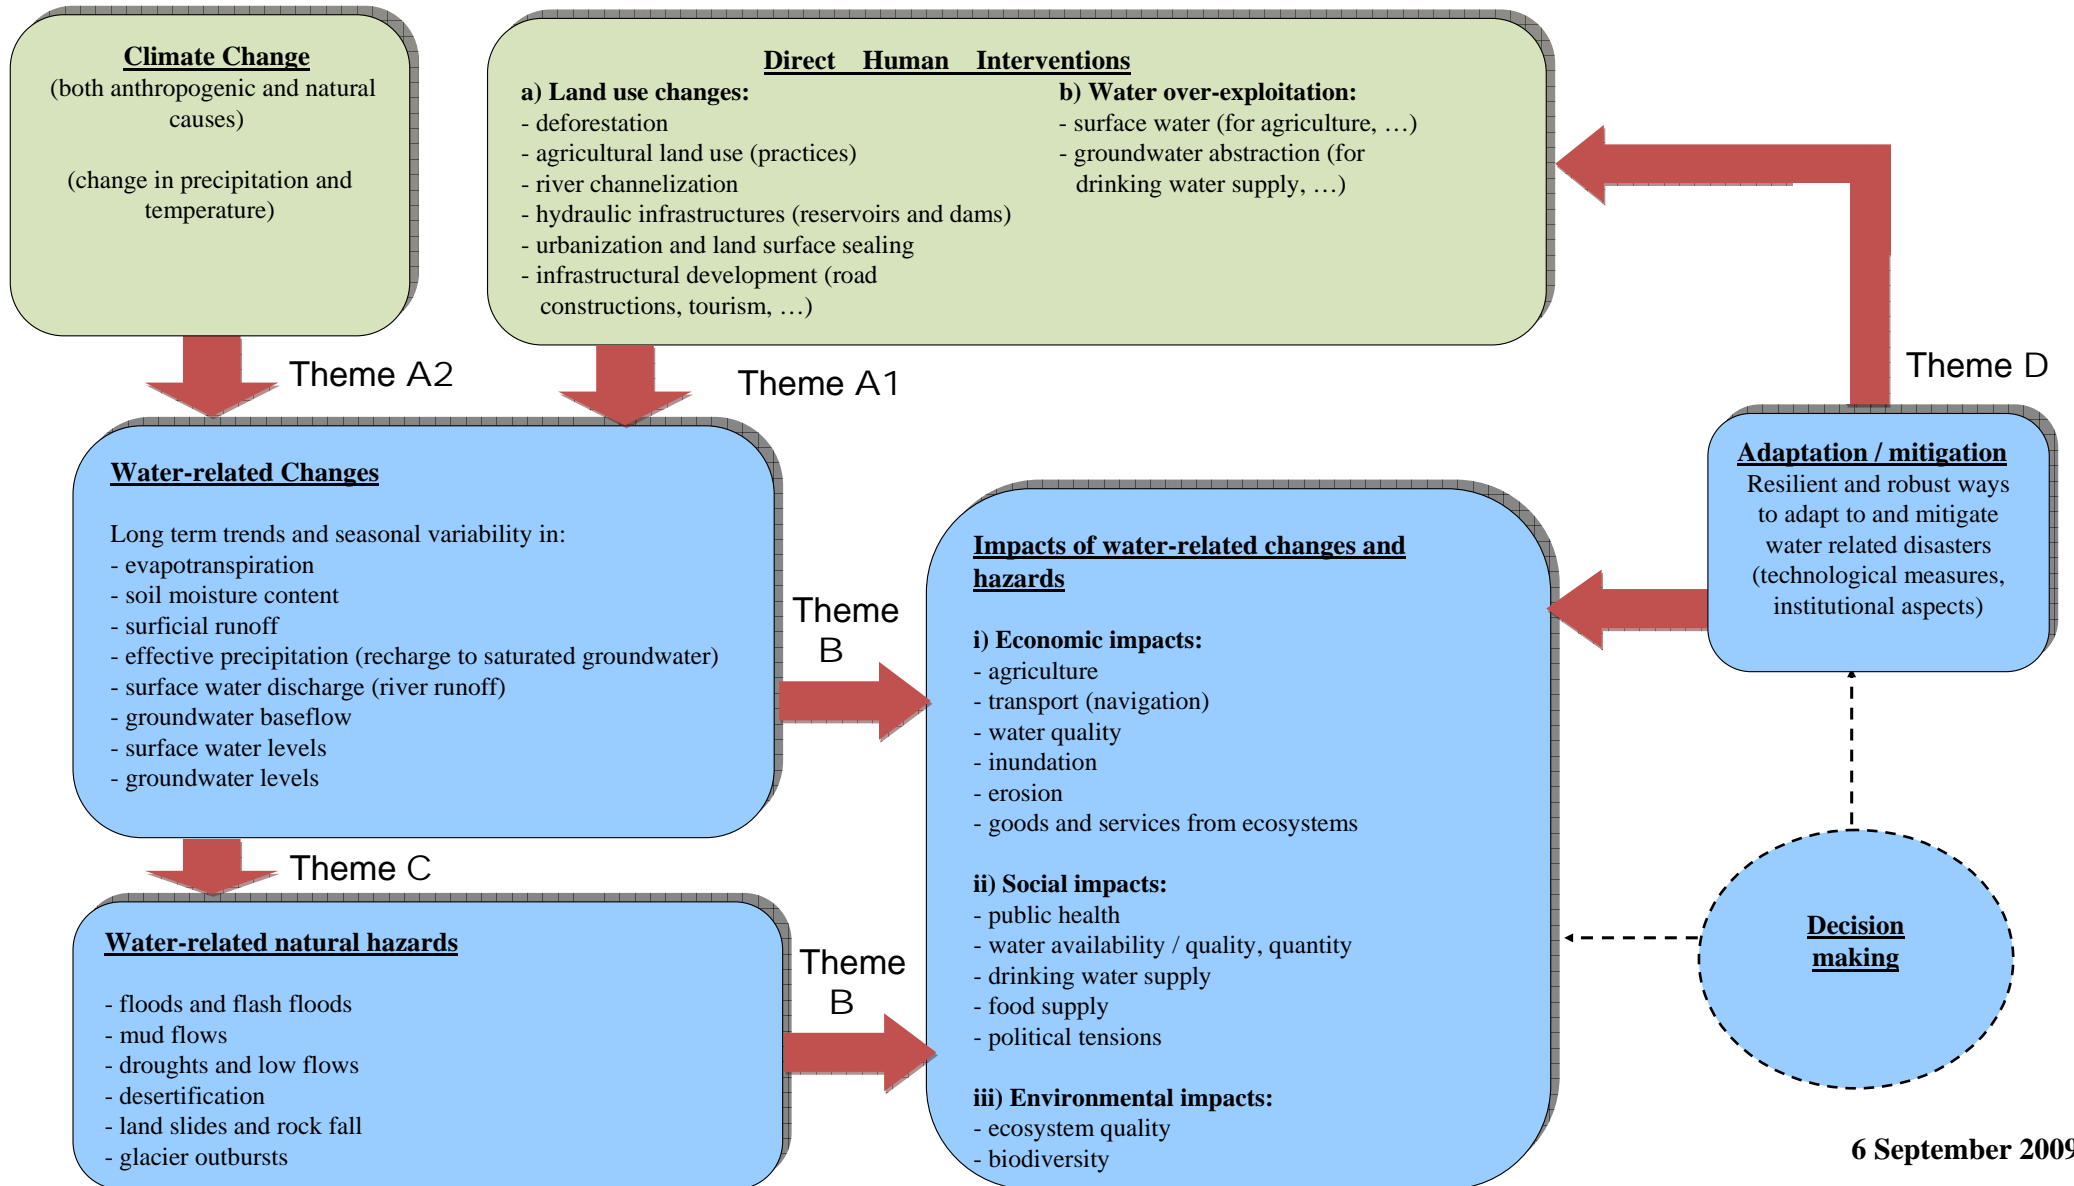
Climate Change
(both anthropogenic and natural causes)

(change in precipitation and temperature)

Direct Human Interventions

a) Land use changes:
- deforestation
- agricultural land use (practices)
- river channelization
- hydraulic infrastructures (reservoirs and dams)
- urbanization and land surface sealing
- infrastructural development (road constructions, tourism, …)

b) Water over-exploitation:
- surface water (for agriculture, …)
- groundwater abstraction (for drinking water supply, …)

Theme A2

Theme A1

Theme D

Water-related Changes

Long term trends and seasonal variability in:
- evapotranspiration
- soil moisture content
- surficial runoff
- effective precipitation (recharge to saturated groundwater)
- surface water discharge (river runoff)
- groundwater baseflow
- surface water levels
- groundwater levels

Theme B

Adaptation / mitigation
Resilient and robust ways to adapt to and mitigate water related disasters (technological measures, institutional aspects)

Impacts of water-related changes and hazards

i) Economic impacts:
- agriculture
- transport (navigation)
- water quality
- inundation
- erosion
- goods and services from ecosystems

ii) Social impacts:
- public health
- water availability / quality, quantity
- drinking water supply
- food supply
- political tensions

iii) Environmental impacts:
- ecosystem quality
- biodiversity

Theme C

Water-related natural hazards

- floods and flash floods
- mud flows
- droughts and low flows
- desertification
- land slides and rock fall
- glacier outbursts

Theme B

Decision making

6 September 200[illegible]